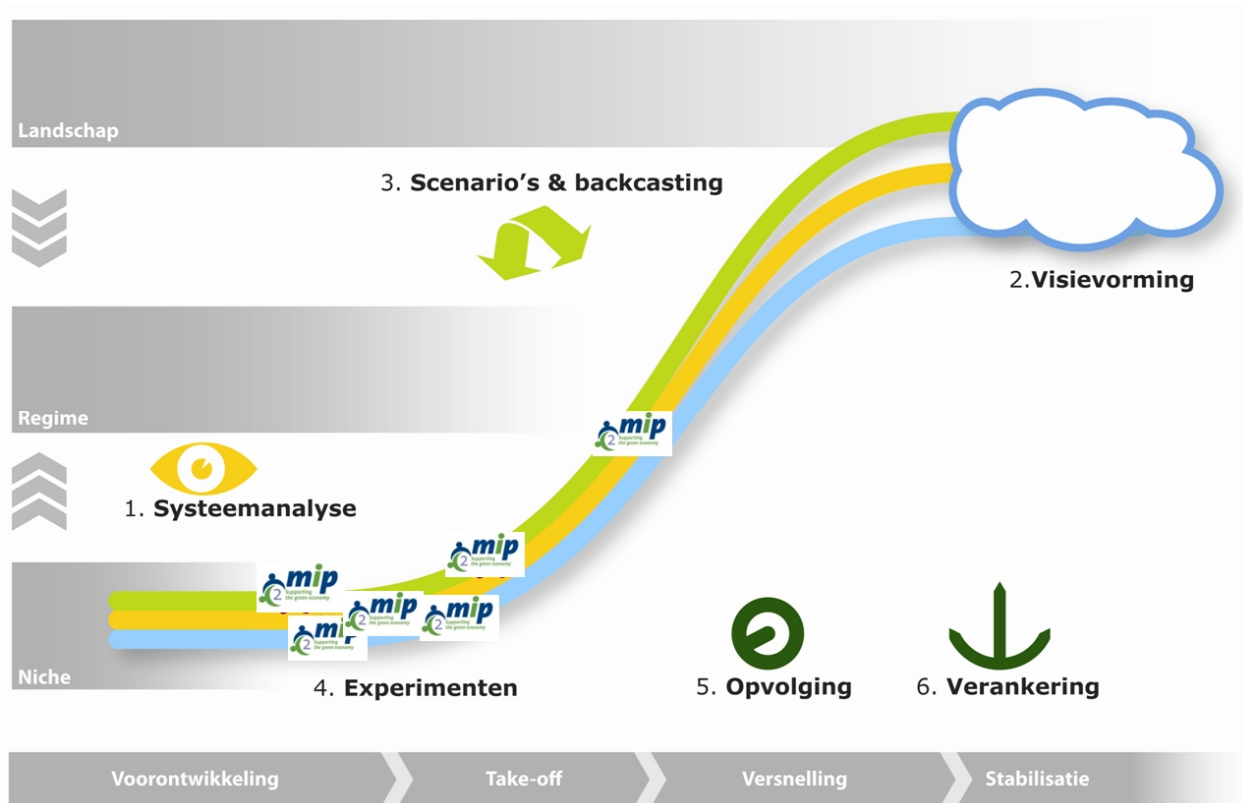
Landschap

3. Scenario's & backcasting

2.Visievorming

Regime

mip
2 Supporting the green economy

1. Systeemanalyse

mip
2 Supporting the green economy

mip
2 Supporting the green economy

mip
2 Supporting the green economy

mip
2 Supporting the green economy

mip
2 Supporting the green economy

Niche

4. Experimenten

5. Opvolging

6. Verankering

Voorontwikkeling

Take-off

Versnelling

Stabilisatie